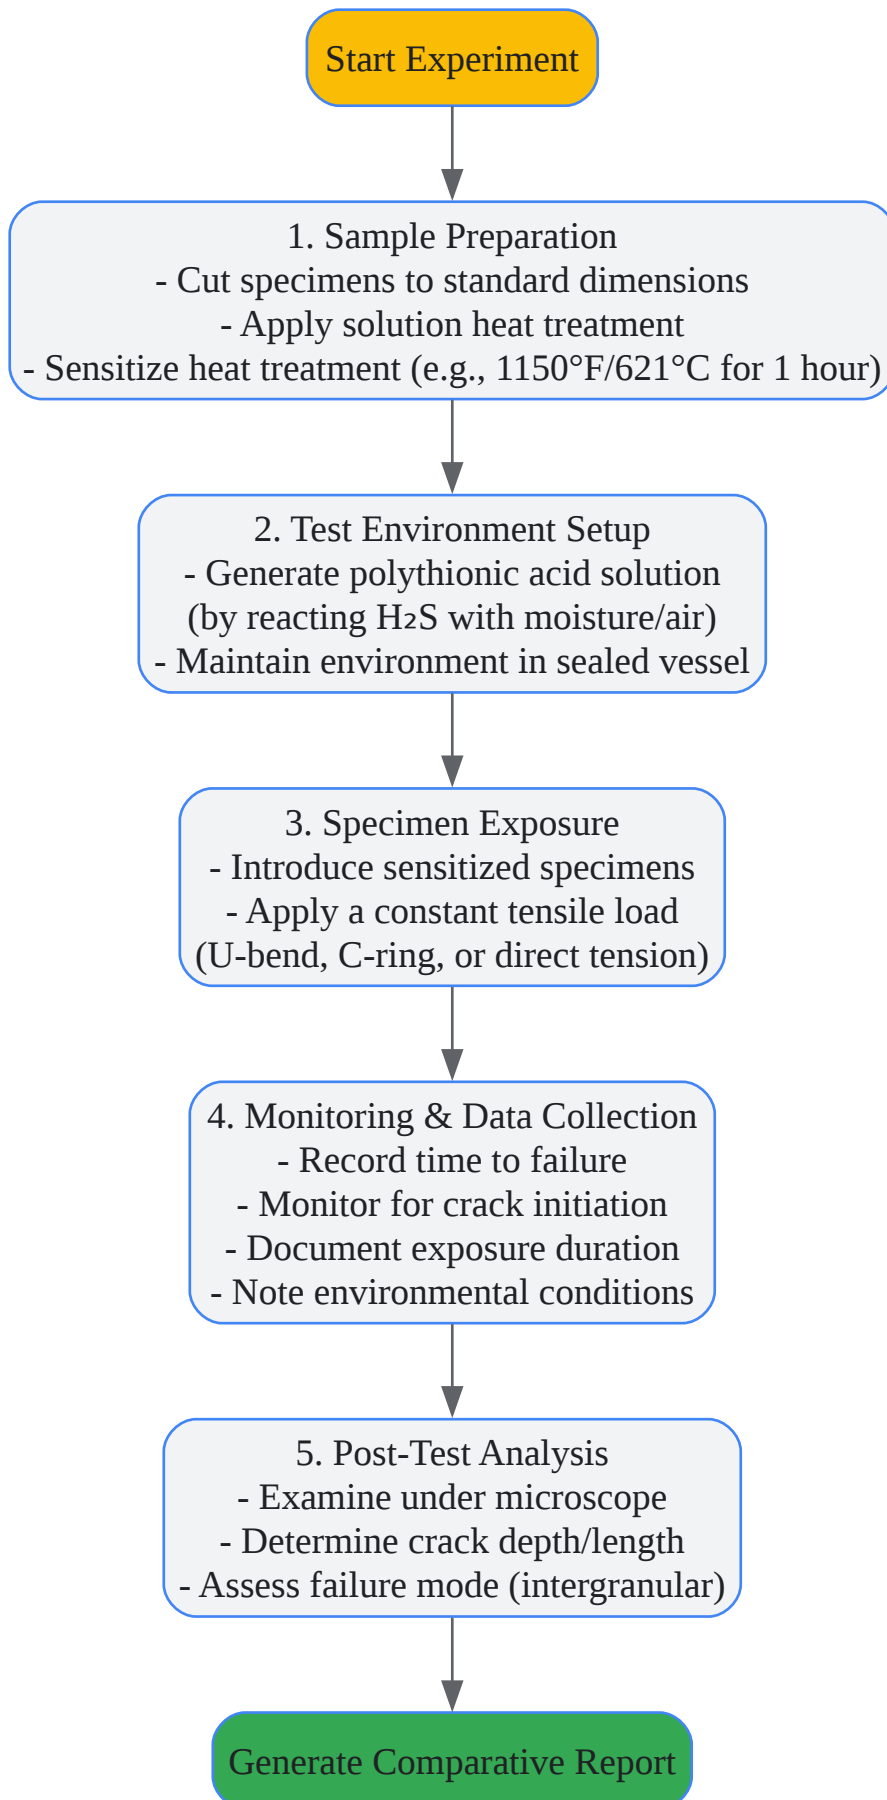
Start Experiment

1. Sample Preparation
- Cut specimens to standard dimensions
- Apply solution heat treatment
- Sensitize heat treatment (e.g., 1150°F/621°C for 1 hour)

2. Test Environment Setup
- Generate polythionic acid solution
(by reacting H₂S with moisture/air)
- Maintain environment in sealed vessel

3. Specimen Exposure
- Introduce sensitized specimens
- Apply a constant tensile load
(U-bend, C-ring, or direct tension)

4. Monitoring & Data Collection
- Record time to failure
- Monitor for crack initiation
- Document exposure duration
- Note environmental conditions

5. Post-Test Analysis
- Examine under microscope
- Determine crack depth/length
- Assess failure mode (intergranular)

Generate Comparative Report